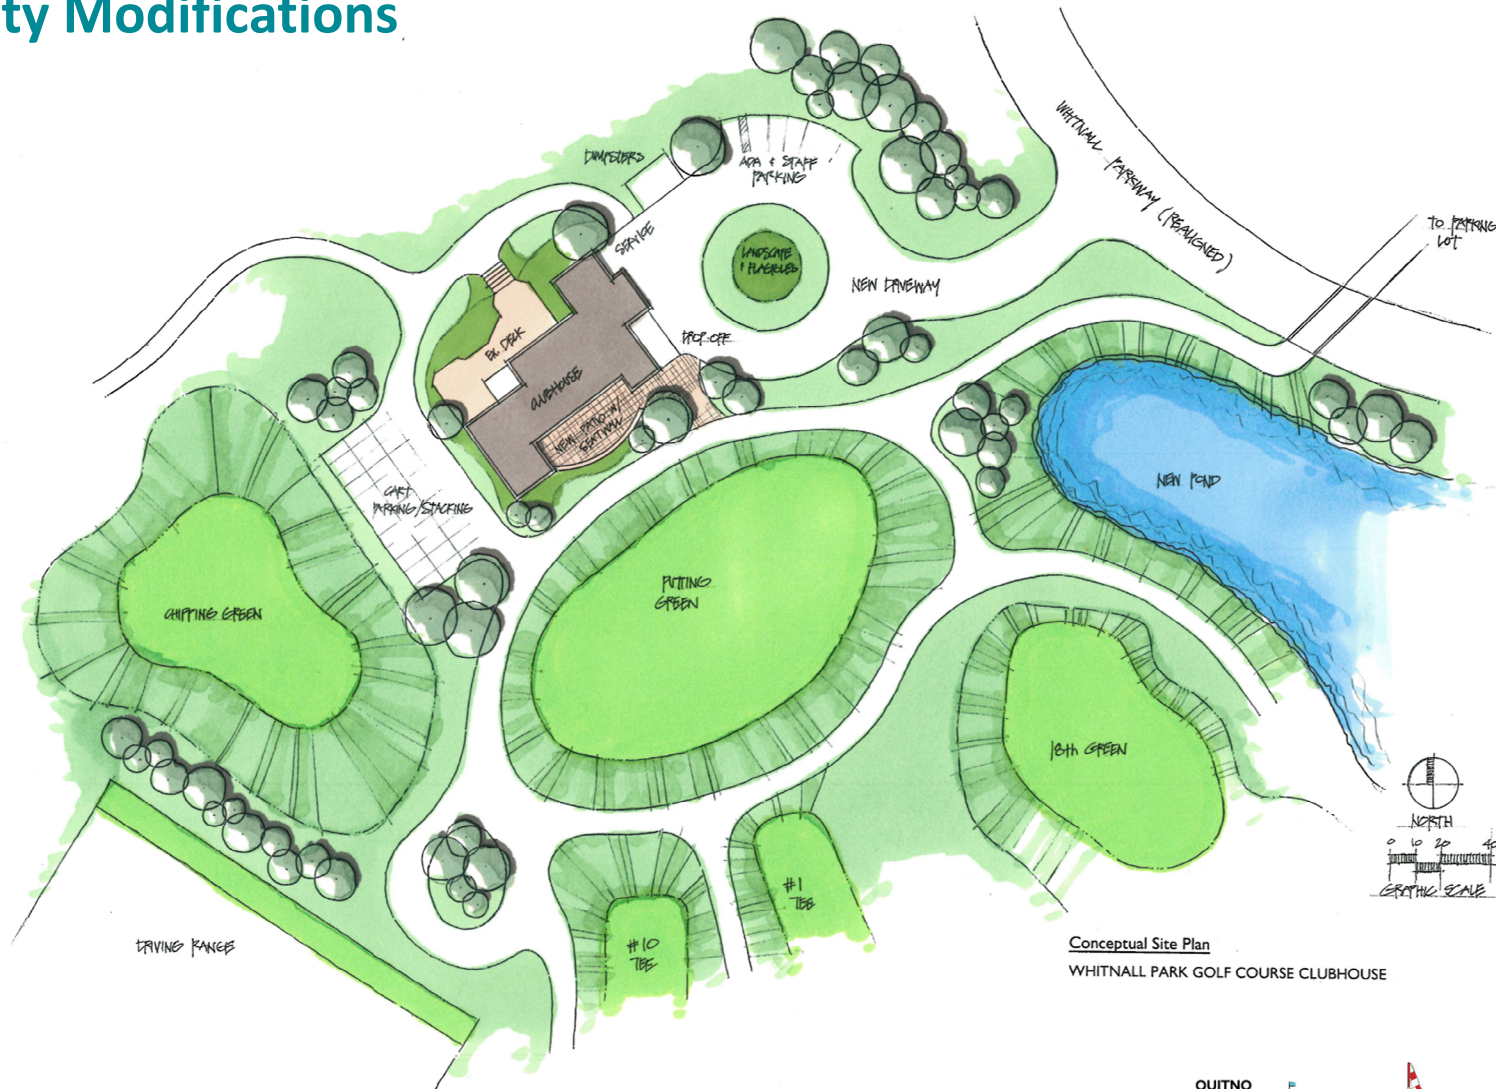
ty Modifications

WHITNALL PARKWAY (REALIGNED)

TO PARKING LOT

DUMPSTERS

ADA & STAFF PARKING

SERVICE

LANDSCAPE FLAGPOLES

NEW DRIVEWAY

EX. DECK

CLUBHOUSE

DROP-OFF

NEW PATIO W/ SEATWALL

CART PARKING/STACKING

NEW POND

CHIPPING GREEN

PUTTING GREEN

18th GREEN

NORTH

0 10 20 40

GRAPHIC SCALE

#1 TEE

#10 TEE

DRIVING RANGE

Conceptual Site Plan

WHITNALL PARK GOLF COURSE CLUBHOUSE

QUITNO